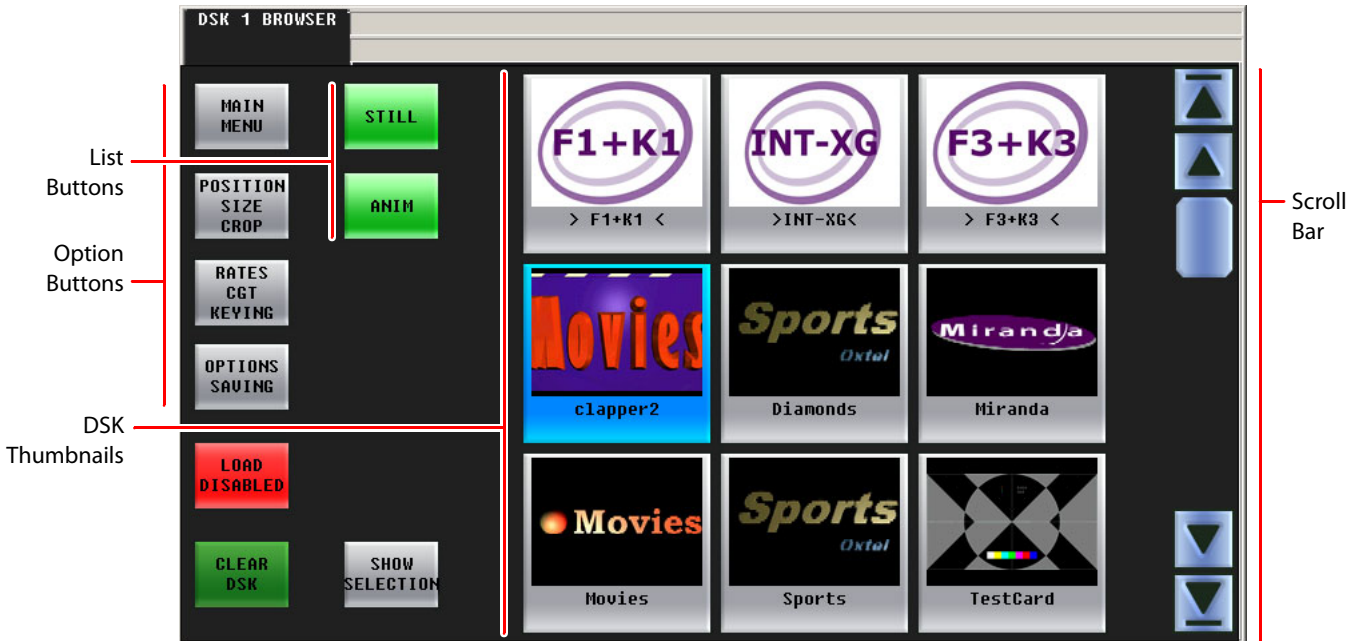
DSK 1 BROWSER

List Buttons

Option Buttons

DSK Thumbnails

Scroll Bar

MAIN MENU

STILL

POSITION SIZE CROP

ANIM

RATES CGT KEYING

OPTIONS SAVING

LOAD DISABLED

CLEAR DSK

SHOW SELECTION

F1+K1
> F1+K1 <

INT-XG
>INT-XG<

F3+K3
> F3+K3 <

Movies
clapper2

Sports Oxtel
Diamonds

Miranda
Miranda

Movies
Movies

Sports Oxtel
Sports

TestCard